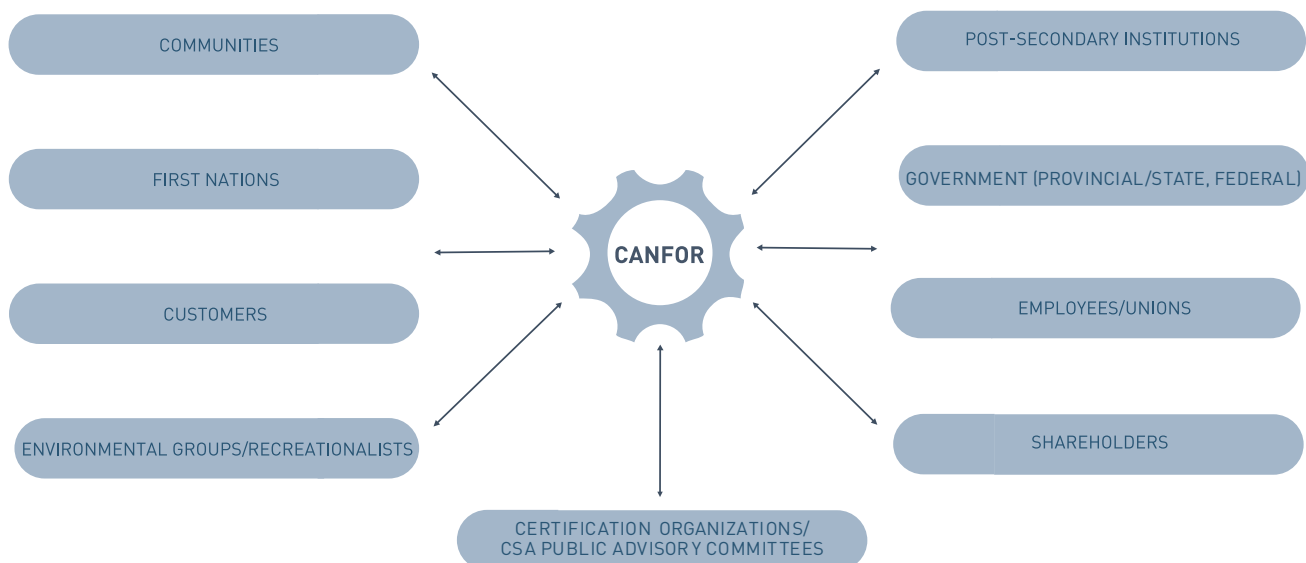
COMMUNITIES

FIRST NATIONS

CUSTOMERS

ENVIRONMENTAL GROUPS/RECREATIONALISTS

POST-SECONDARY INSTITUTIONS

GOVERNMENT (PROVINCIAL/STATE, FEDERAL)

EMPLOYEES/UNIONS

SHAREHOLDERS

CANFOR

CERTIFICATION ORGANIZATIONS/ CSA PUBLIC ADVISORY COMMITTEES